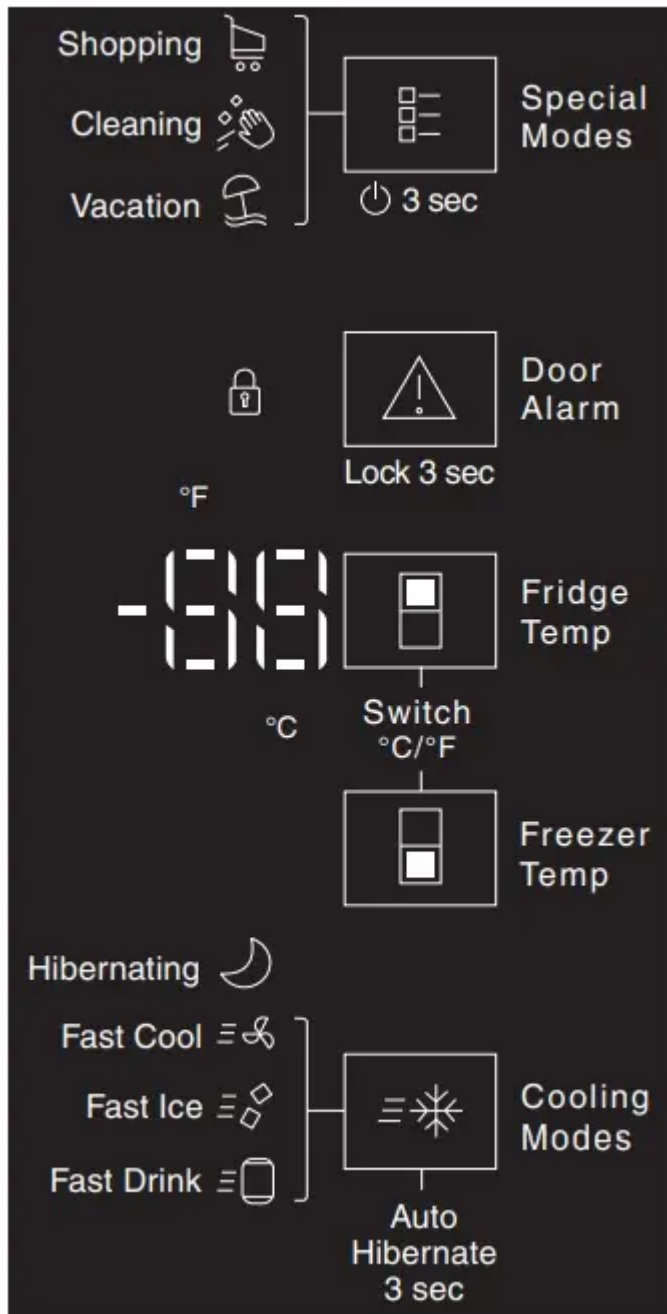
Shopping

Cleaning

Vacation

Special Modes

3 sec

Door Alarm

Lock 3 sec

°F

-88

Fridge Temp

°C

Switch °C/°F

Freezer Temp

Hibernating

Fast Cool

Fast Ice

Fast Drink

Cooling Modes

Auto Hibernate 3 sec